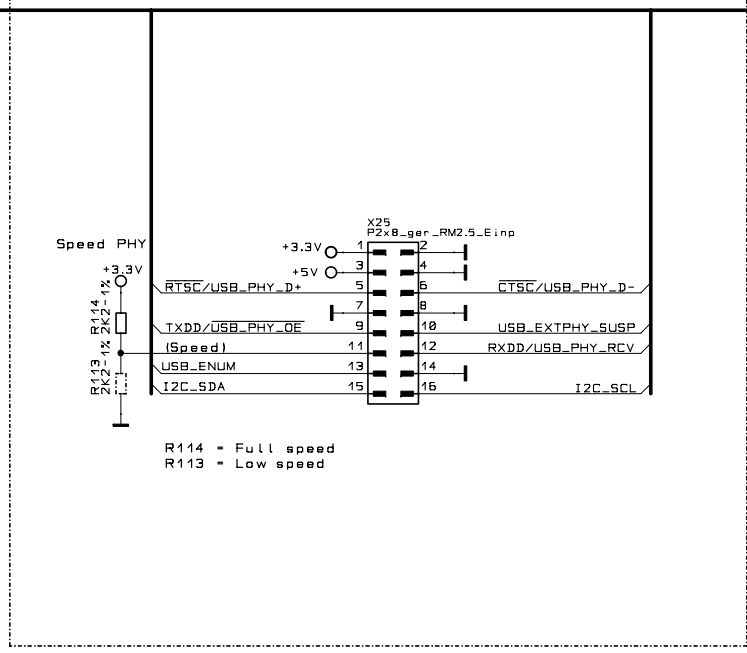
X25
P2x8_ger_RM2.5_Einp

Speed PHY

+3.3V

R114
2K2-1%

R113
2K2-1%

+3.3V
1
2
+5V
3
4
$\overline{RTSC}$/USB_PHY_D+
5
6
$\overline{CTSC}$/USB_PHY_D-
7
8
TXDD/$\overline{USB\_PHY\_OE}$
9
10
USB_EXTPHY_SUSP
(Speed)
11
12
RXDD/USB_PHY_RCV
USB_ENUM
13
14
I2C_SDA
15
16
I2C_SCL

R114 = Full speed
R113 = Low speed